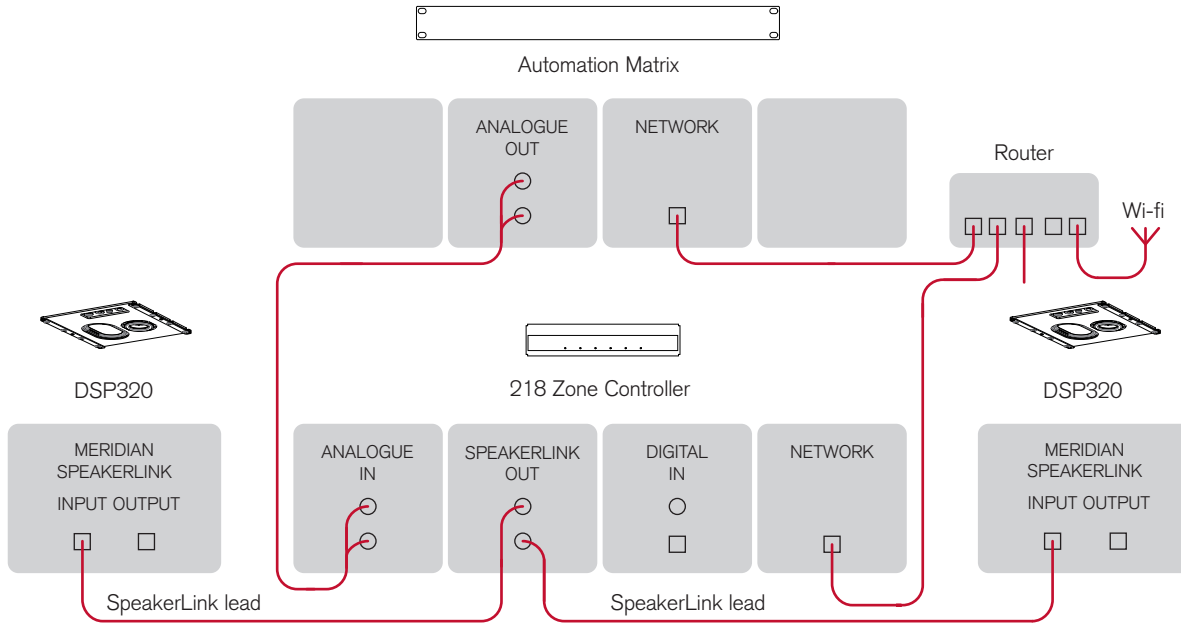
Automation Matrix

ANALOGUE OUT

NETWORK

Router

Wi-fi

DSP320

218 Zone Controller

DSP320

MERIDIAN SPEAKERLINK

INPUT OUTPUT

ANALOGUE IN

SPEAKERLINK OUT

DIGITAL IN

NETWORK

MERIDIAN SPEAKERLINK

INPUT OUTPUT

SpeakerLink lead

SpeakerLink lead